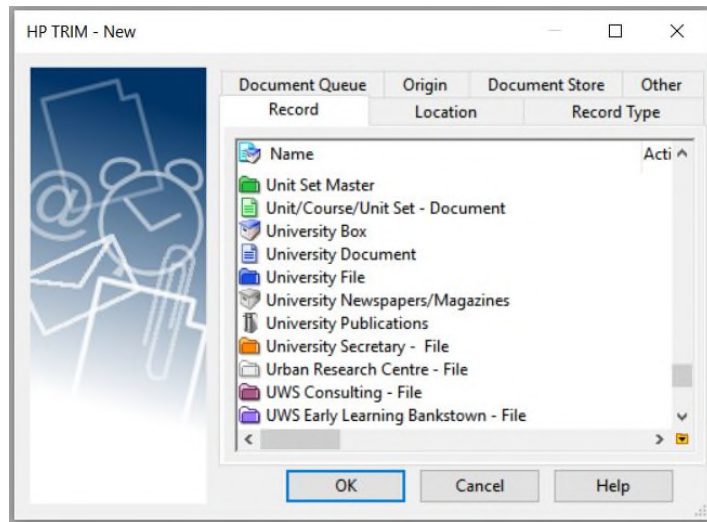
HP TRIM - New

Document Queue
Origin
Document Store
Other
Record
Location
Record Type

Name
Acti

Unit Set Master
Unit/Course/Unit Set - Document
University Box
University Document
University File
University Newspapers/Magazines
University Publications
University Secretary - File
Urban Research Centre - File
UWS Consulting - File
UWS Early Learning Bankstown - File

OK
Cancel
Help